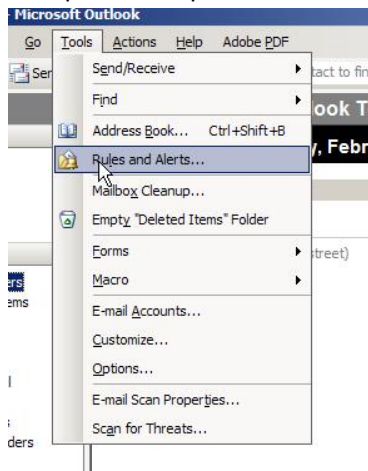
Microsoft Outlook

Go Tools Actions Help Adobe PDF

Ser

Send/Receive

tact to fin

Find

ook T

Address Book... Ctrl+Shift+B

Rules and Alerts...

, Febr

Mailbox Cleanup...

Empty "Deleted Items" Folder

Forms

street)

Macro

ers

ems

E-mail Accounts...

Customize...

Options...

E-mail Scan Properties...

Scan for Threats...

ders